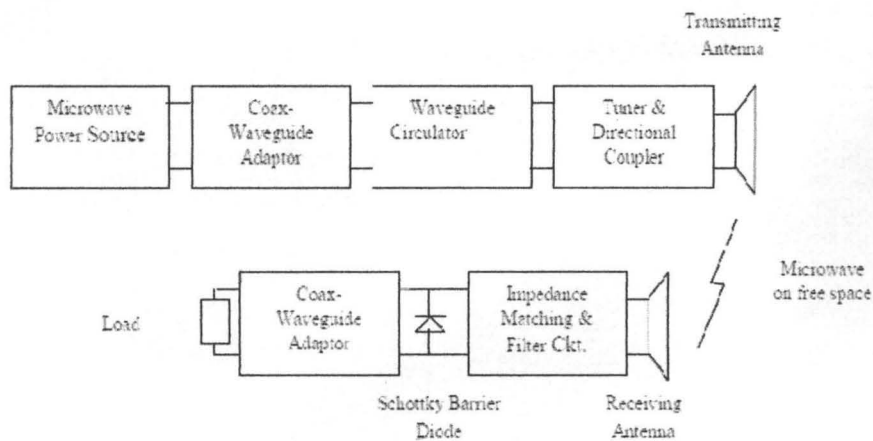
Transmitting Antenna

Microwave Power Source

Coax-Waveguide Adaptor

Waveguide Circulator

Tuner & Directional Coupler

Microwave on free space

Load

Coax-Waveguide Adaptor

Impedance Matching & Filter Ckt.

Schottky Barrier Diode

Receiving Antenna